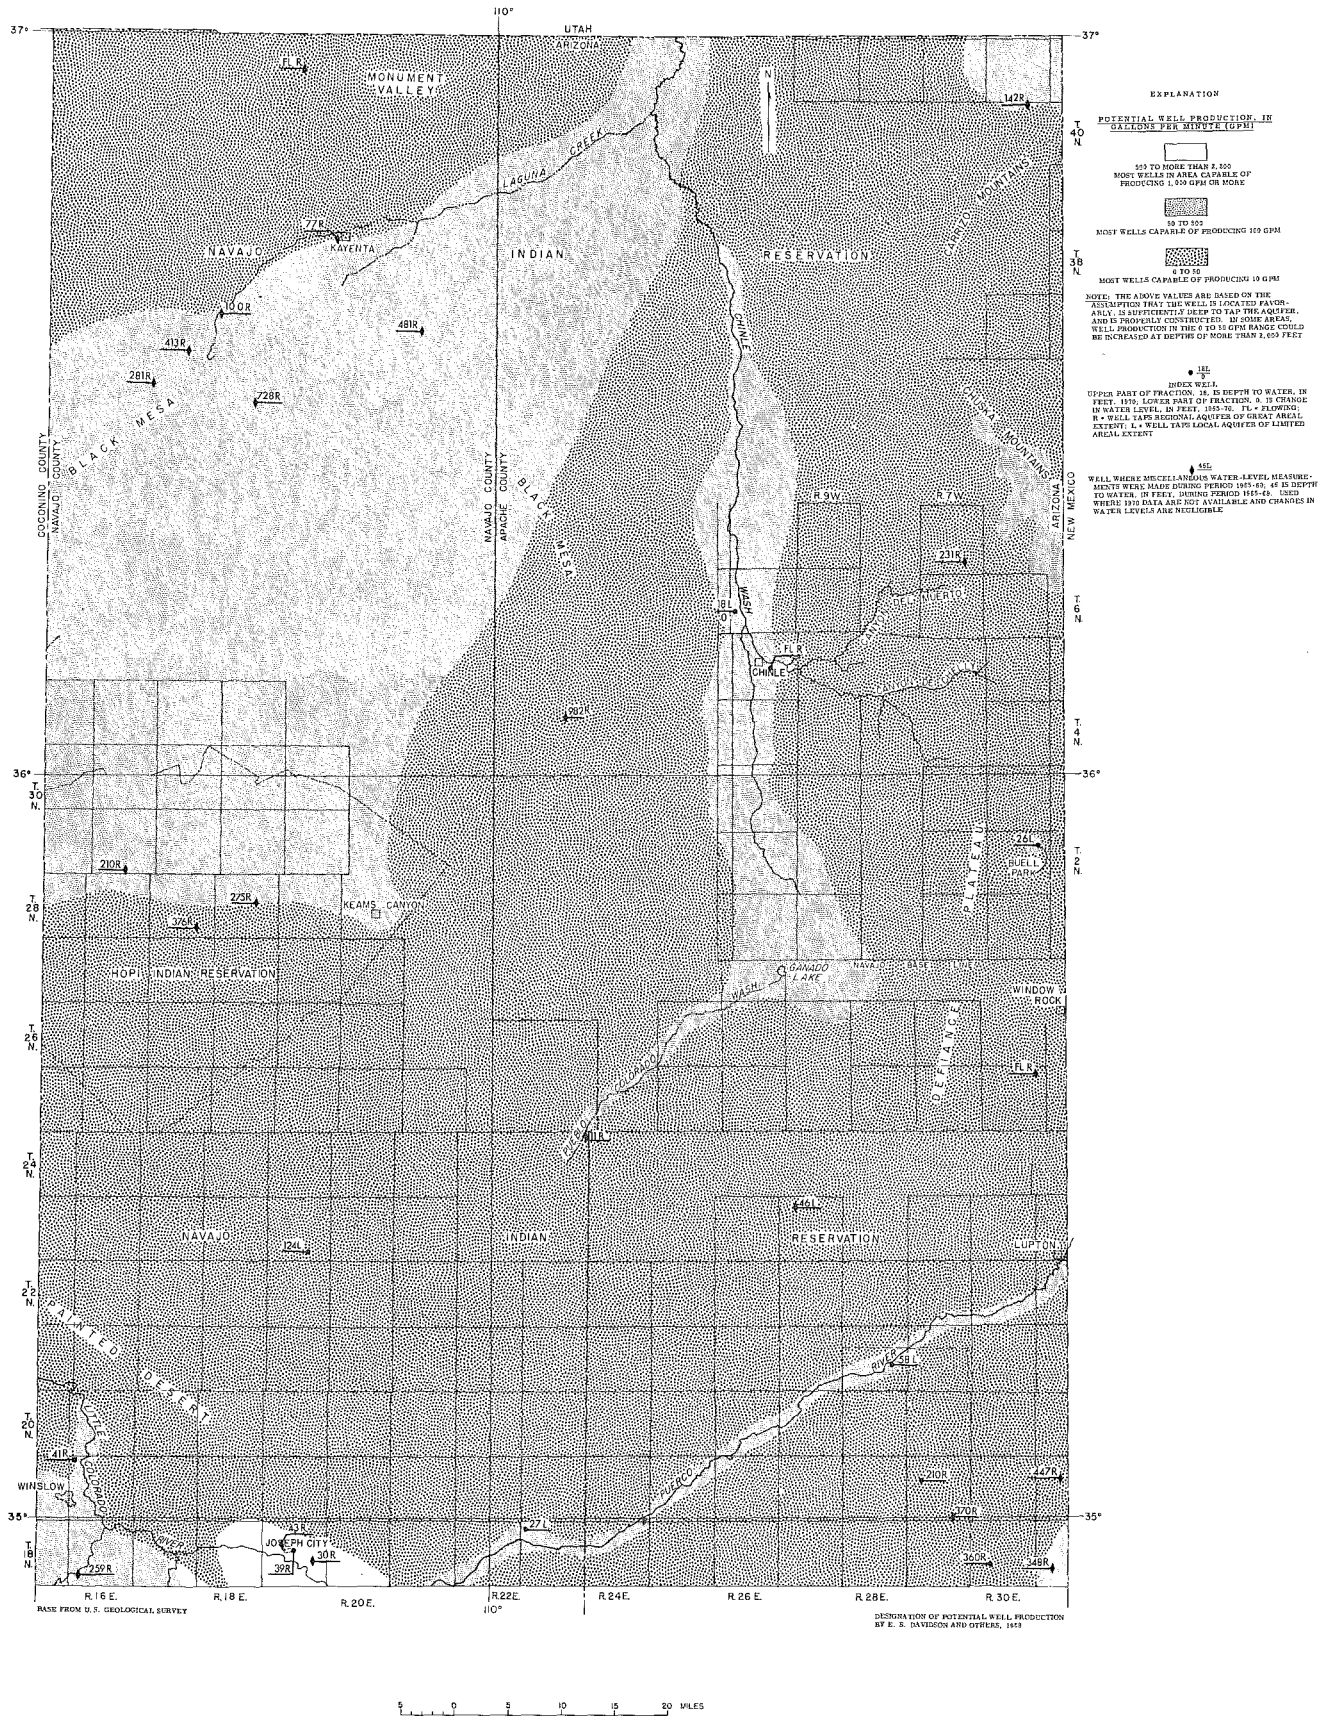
110°
UTAH
ARIZONA
37°
37°
FLR
MONUMENT VALLEY
N
142R
T. 40 N.
LAGUNA CREEK
77R
KAYENTA
NAVAJO
INDIAN
RESERVATION
CARRIZO MOUNTAINS
T. 38 N.
100R
413R
481R
281R
728R
BLACK MESA
COCONINO COUNTY
NAVAJO COUNTY
NAVAJO COUNTY
APACHE COUNTY
BLACK MESA
CHINLE
CHUSKA MOUNTAINS
R. 9 W.
R. 7 W.
ARIZONA
NEW MEXICO
231R
$\frac{18L}{0}$
WASH
CANYON DEL MUERTO
T. 6 N.
FLR
CHINLE
CANYON DE CHELLY
282R
T. 4 N.
36°
36°
T. 30 N.
26L
BUELL PARK
T. 2 N.
210R
PLATEAU
T. 28 N.
275R
KEAMS CANYON
376R
HOPI INDIAN RESERVATION
GANADO LAKE
NAVAJO BASE LINE
WINDOW ROCK
WASH
T. 26 N.
PUEBLO COLORADO
DEFIANCE
FLR
11L
T. 24 N.
46L
NAVAJO
124L
INDIAN
RESERVATION
LUPTON
T. 22 N.
PAINTED DESERT
RIVER
58L
T. 20 N.
LITTLE COLORADO
41R
WINSLOW
210R
447R
PUERCO
35°
170R
35°
27L
43R
JOSEPH CITY
RIVER
30R
39R
T. 18 N.
259R
360R
348R
R. 16 E.
R. 18 E.
R. 20 E.
R. 22 E.
110°
R. 24 E.
R. 26 E.
R. 28 E.
R. 30 E.
BASE FROM U. S. GEOLOGICAL SURVEY
DESIGNATION OF POTENTIAL WELL PRODUCTION BY E. S. DAVIDSON AND OTHERS, 1969
5 0 5 10 15 20 MILES

EXPLANATION

POTENTIAL WELL PRODUCTION, IN GALLONS PER MINUTE (GPM)

500 TO MORE THAN 2,500
MOST WELLS IN AREA CAPABLE OF PRODUCING 1,000 GPM OR MORE

50 TO 500
MOST WELLS CAPABLE OF PRODUCING 100 GPM

0 TO 50
MOST WELLS CAPABLE OF PRODUCING 10 GPM

NOTE: THE ABOVE VALUES ARE BASED ON THE ASSUMPTION THAT THE WELL IS LOCATED FAVORABLY, IS SUFFICIENTLY DEEP TO TAP THE AQUIFER, AND IS PROPERLY CONSTRUCTED. IN SOME AREAS, WELL PRODUCTION IN THE 0 TO 50 GPM RANGE COULD BE INCREASED AT DEPTHS OF MORE THAN 2,000 FEET

$\frac{18L}{0}$
INDEX WELL
UPPER PART OF FRACTION, 18, IS DEPTH TO WATER, IN FEET, 1970; LOWER PART OF FRACTION, 0, IS CHANGE IN WATER LEVEL, IN FEET, 1965-70. FL = FLOWING; R = WELL TAPS REGIONAL AQUIFER OF GREAT AREAL EXTENT; L = WELL TAPS LOCAL AQUIFER OF LIMITED AREAL EXTENT

46L
WELL WHERE MISCELLANEOUS WATER-LEVEL MEASUREMENTS WERE MADE DURING PERIOD 1965-69; 46 IS DEPTH TO WATER, IN FEET, DURING PERIOD 1965-69. USED WHERE 1970 DATA ARE NOT AVAILABLE AND CHANGES IN WATER LEVELS ARE NEGLIGIBLE